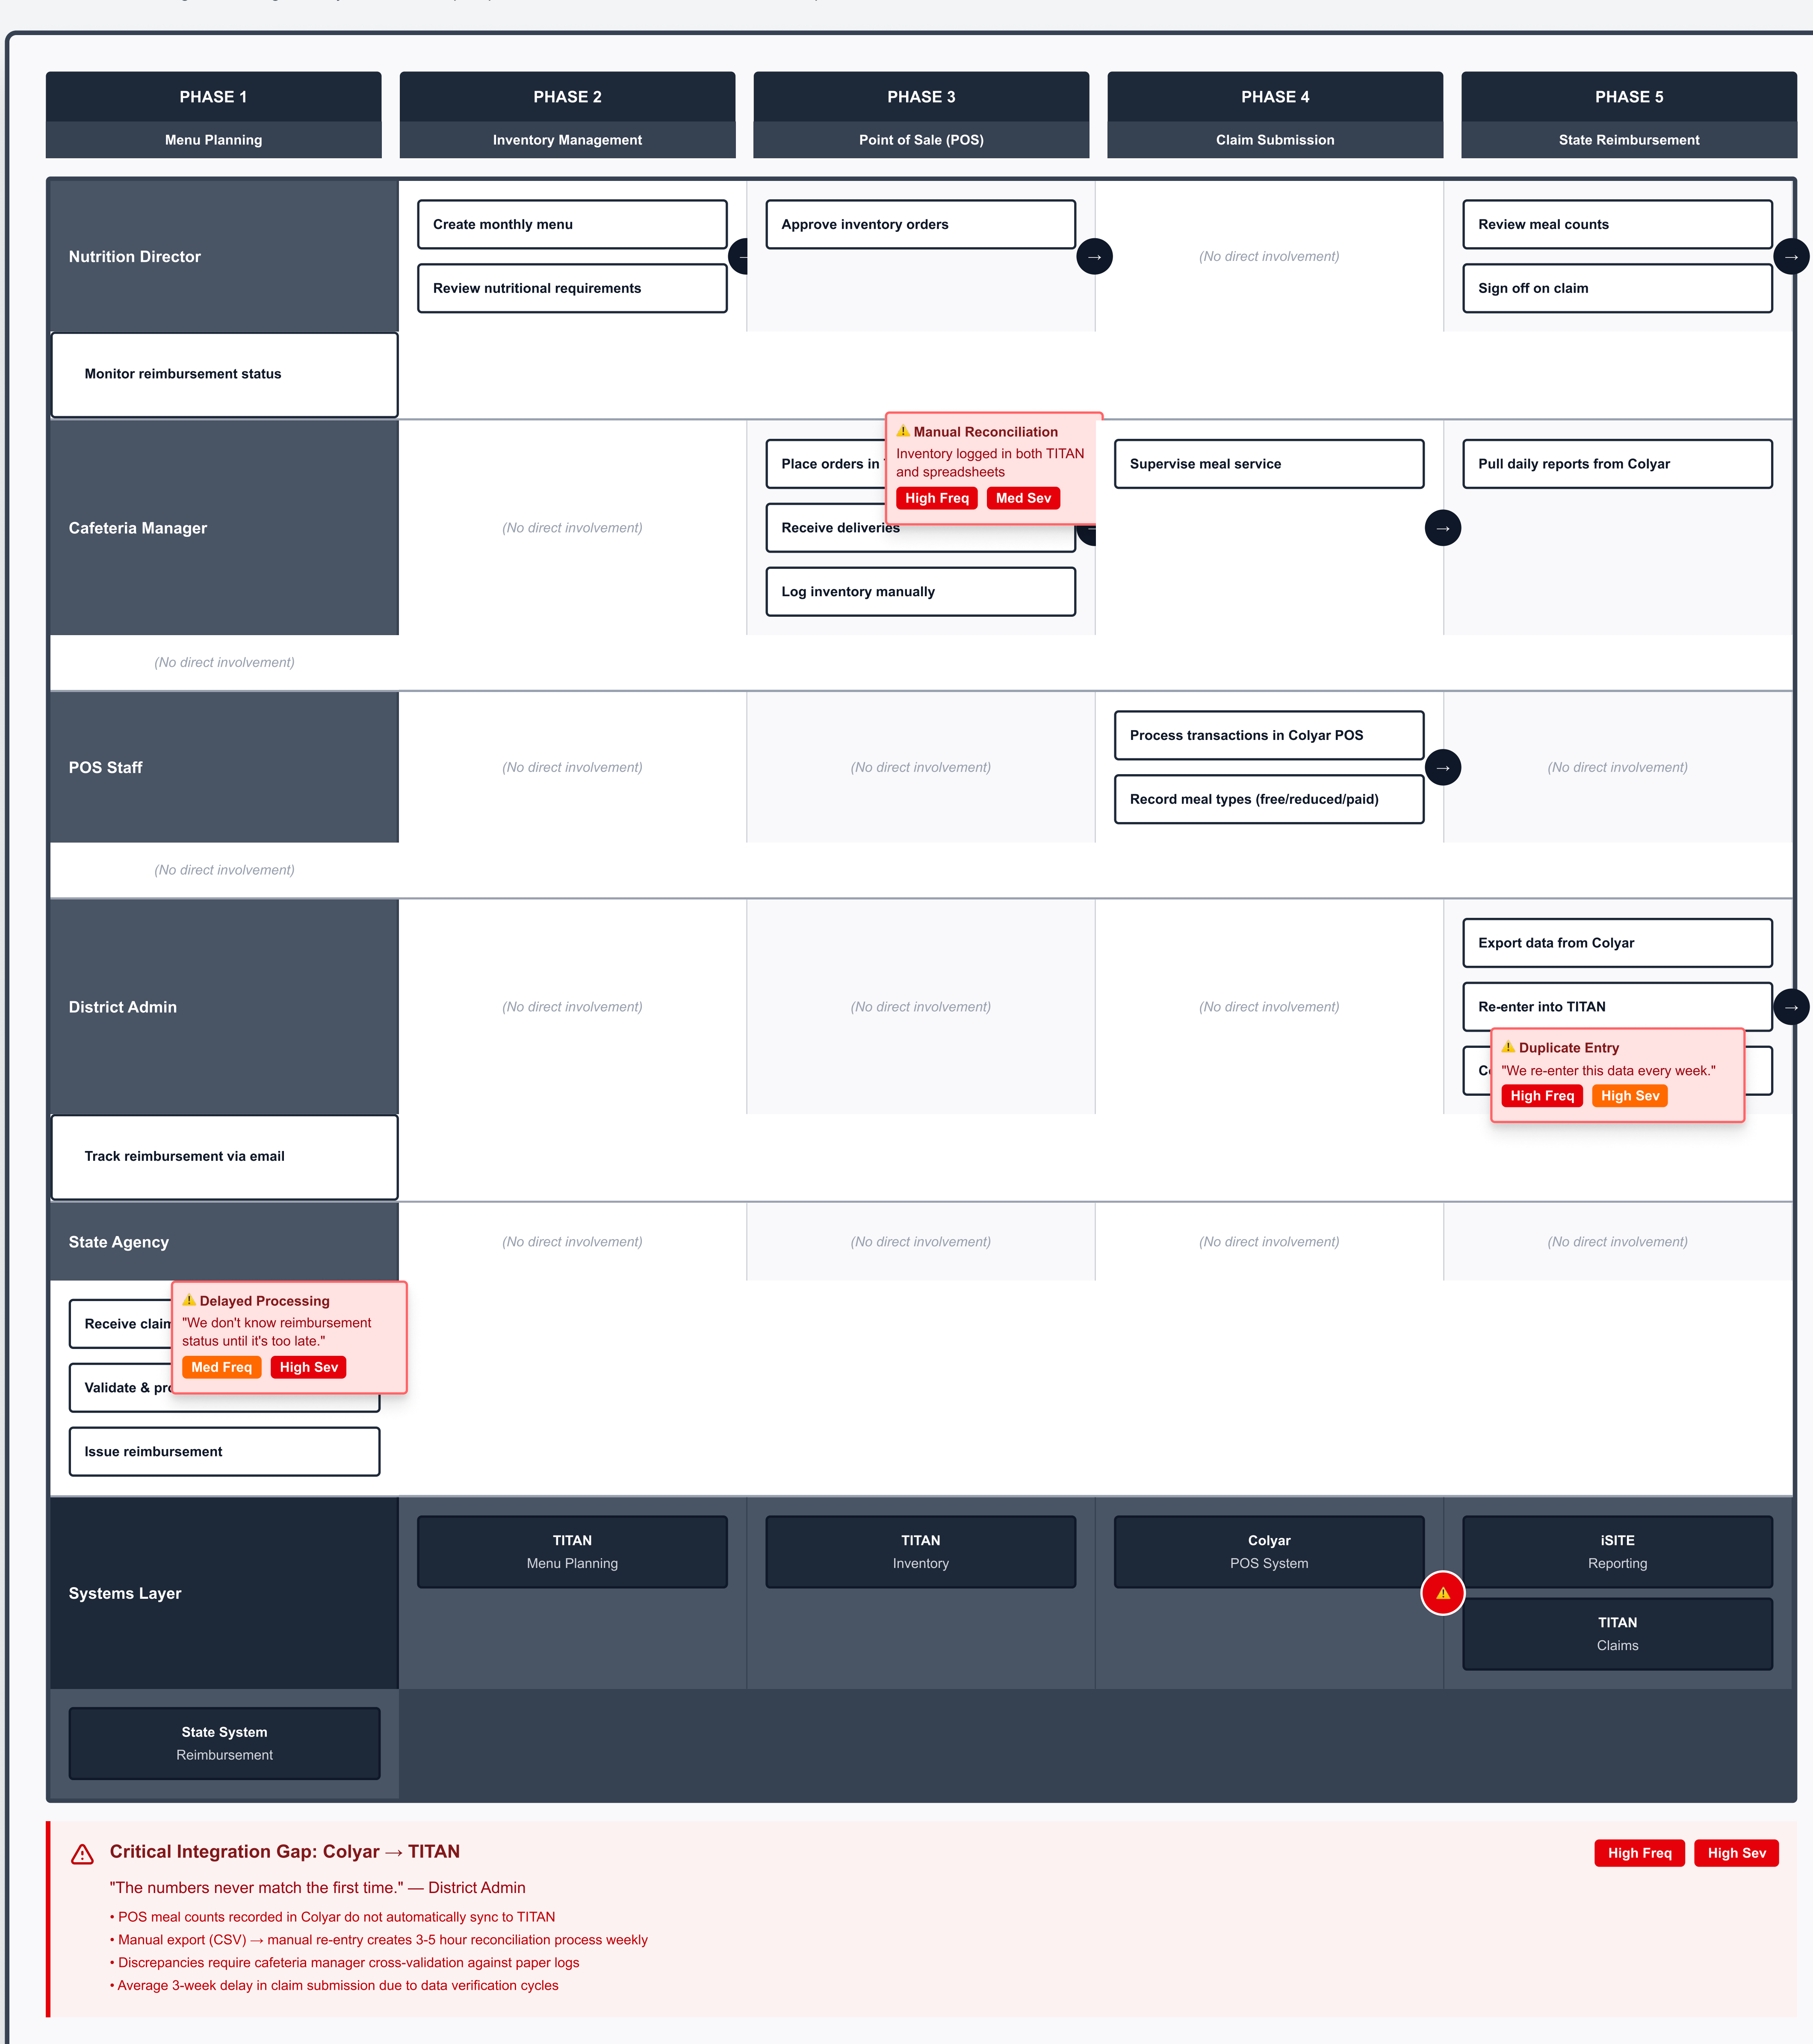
PHASE 1
Menu Planning

PHASE 2
Inventory Management

PHASE 3
Point of Sale (POS)

PHASE 4
Claim Submission

PHASE 5
State Reimbursement

Nutrition Director

Create monthly menu
Review nutritional requirements

Approve inventory orders

(No direct involvement)

Review meal counts
Sign off on claim

Monitor reimbursement status

Cafeteria Manager

(No direct involvement)

Place orders in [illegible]
Receive deliveries
Log inventory manually

⚠ Manual Reconciliation
Inventory logged in both TITAN and spreadsheets
High Freq Med Sev

Supervise meal service

Pull daily reports from Colyar

(No direct involvement)

POS Staff

(No direct involvement)

(No direct involvement)

Process transactions in Colyar POS
Record meal types (free/reduced/paid)

(No direct involvement)

(No direct involvement)

District Admin

(No direct involvement)

(No direct involvement)

(No direct involvement)

Export data from Colyar
Re-enter into TITAN
C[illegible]

⚠ Duplicate Entry
"We re-enter this data every week."
High Freq High Sev

Track reimbursement via email

State Agency

(No direct involvement)

(No direct involvement)

(No direct involvement)

(No direct involvement)

Receive clai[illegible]
Validate & pr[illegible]
Issue reimbursement

⚠ Delayed Processing
"We don't know reimbursement status until it's too late."
Med Freq High Sev

Systems Layer

TITAN
Menu Planning

TITAN
Inventory

Colyar
POS System

iSITE
Reporting

TITAN
Claims

State System
Reimbursement

Critical Integration Gap: Colyar → TITAN
High Freq High Sev
"The numbers never match the first time." — District Admin
• POS meal counts recorded in Colyar do not automatically sync to TITAN
• Manual export (CSV) → manual re-entry creates 3-5 hour reconciliation process weekly
• Discrepancies require cafeteria manager cross-validation against paper logs
• Average 3-week delay in claim submission due to data verification cycles